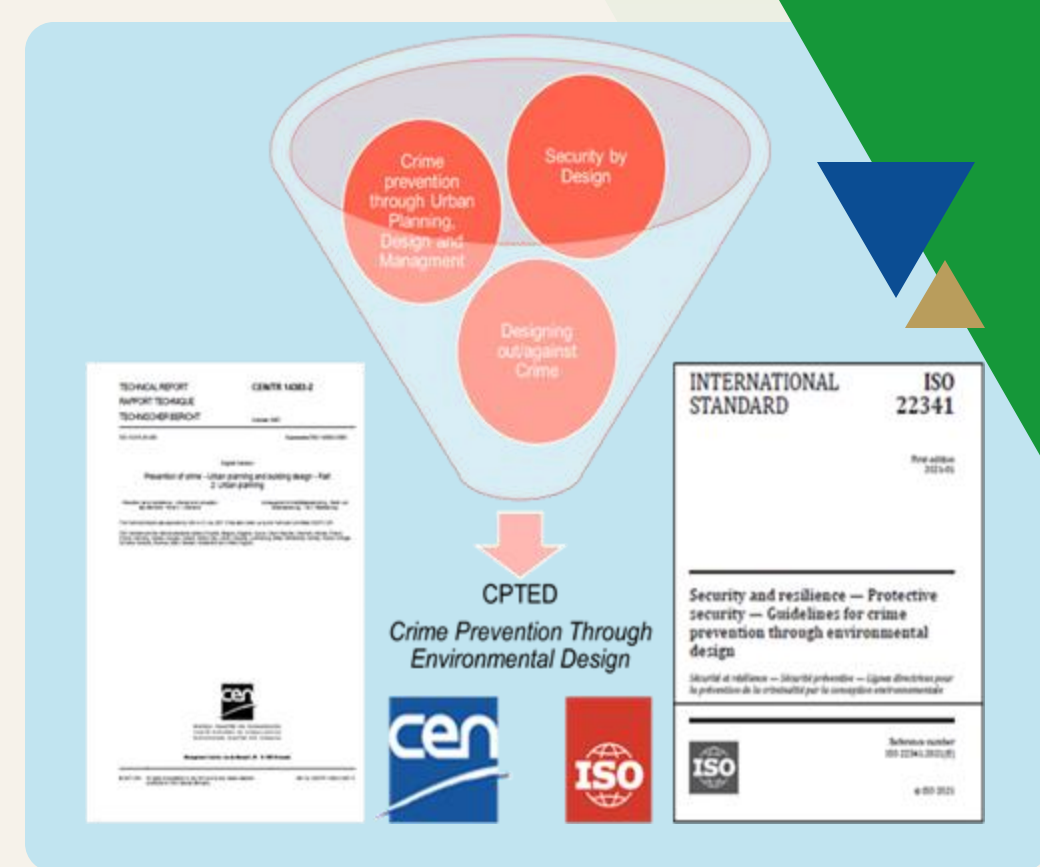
Crime prevention through Urban Planning, Design and Managment

Security by Design

Designing out/against Crime

TECHNICAL REPORT
RAPPORT TECHNIQUE
TECHNISCHER BERICHT

CEN/TR 14383-2

Prevention of crime - Urban planning and building design - Part 2: Urban planning

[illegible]

cen

CPTED

Crime Prevention Through Environmental Design

cen

ISO

INTERNATIONAL STANDARD

ISO 22341

First edition 2021-01

Security and resilience — Protective security — Guidelines for crime prevention through environmental design

Sécurité et résilience — Sécurité préventive — Lignes directrices pour la prévention de la criminalité par la conception environnementale

ISO

Reference number ISO 22341:2021(E)

© ISO 2021